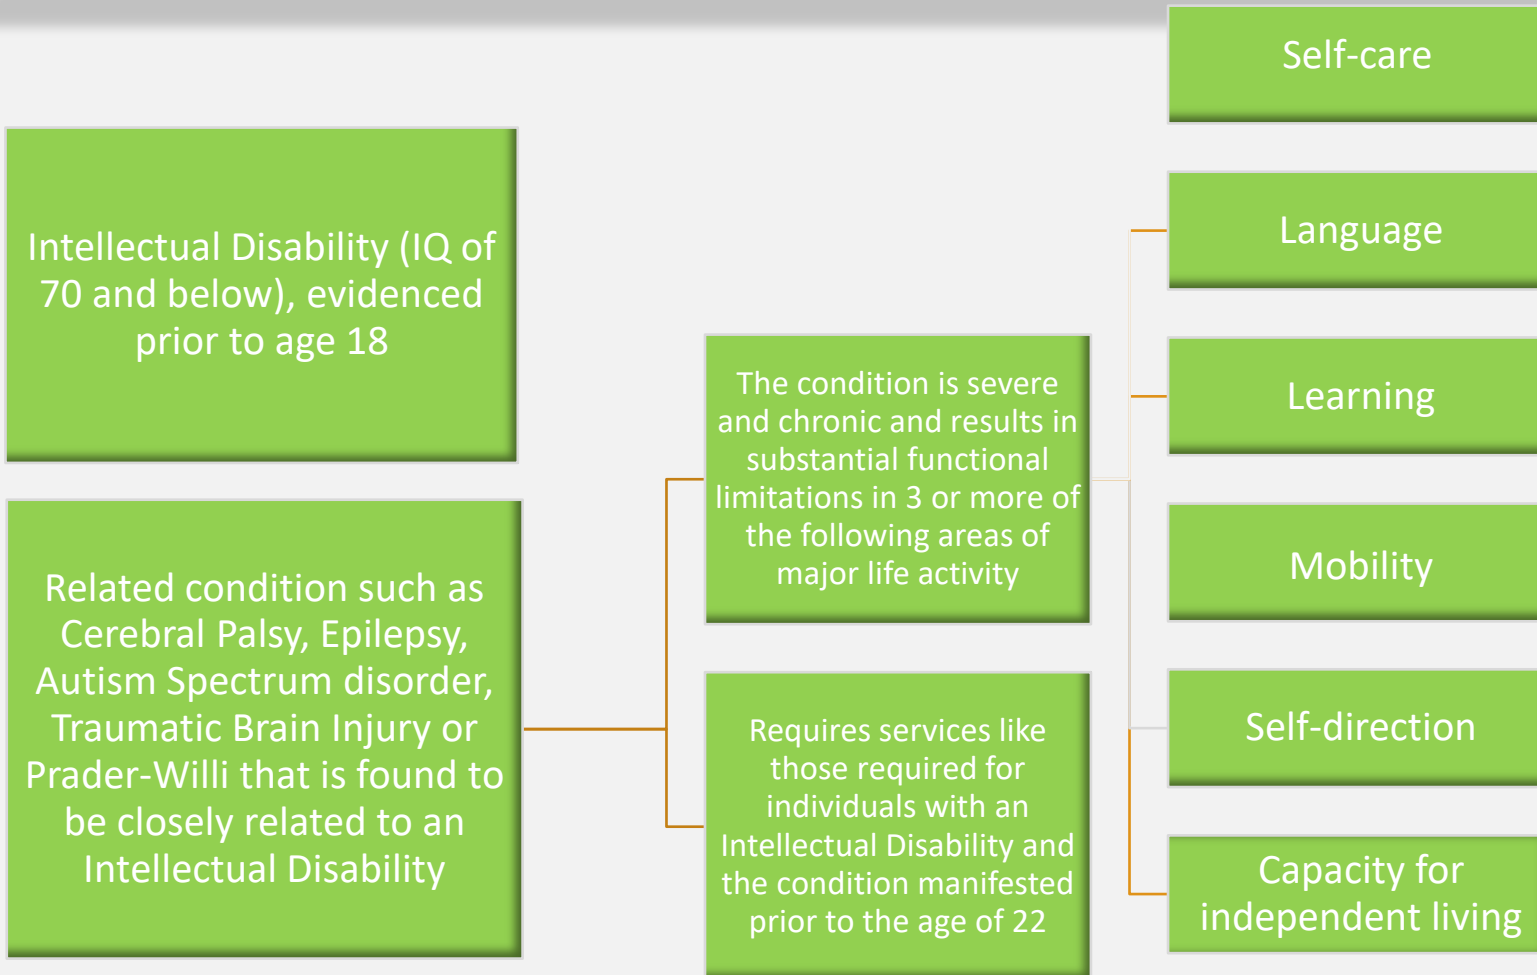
Intellectual Disability (IQ of 70 and below), evidenced prior to age 18

Related condition such as Cerebral Palsy, Epilepsy, Autism Spectrum disorder, Traumatic Brain Injury or Prader-Willi that is found to be closely related to an Intellectual Disability

The condition is severe and chronic and results in substantial functional limitations in 3 or more of the following areas of major life activity

Requires services like those required for individuals with an Intellectual Disability and the condition manifested prior to the age of 22

Self-care

Language

Learning

Mobility

Self-direction

Capacity for independent living